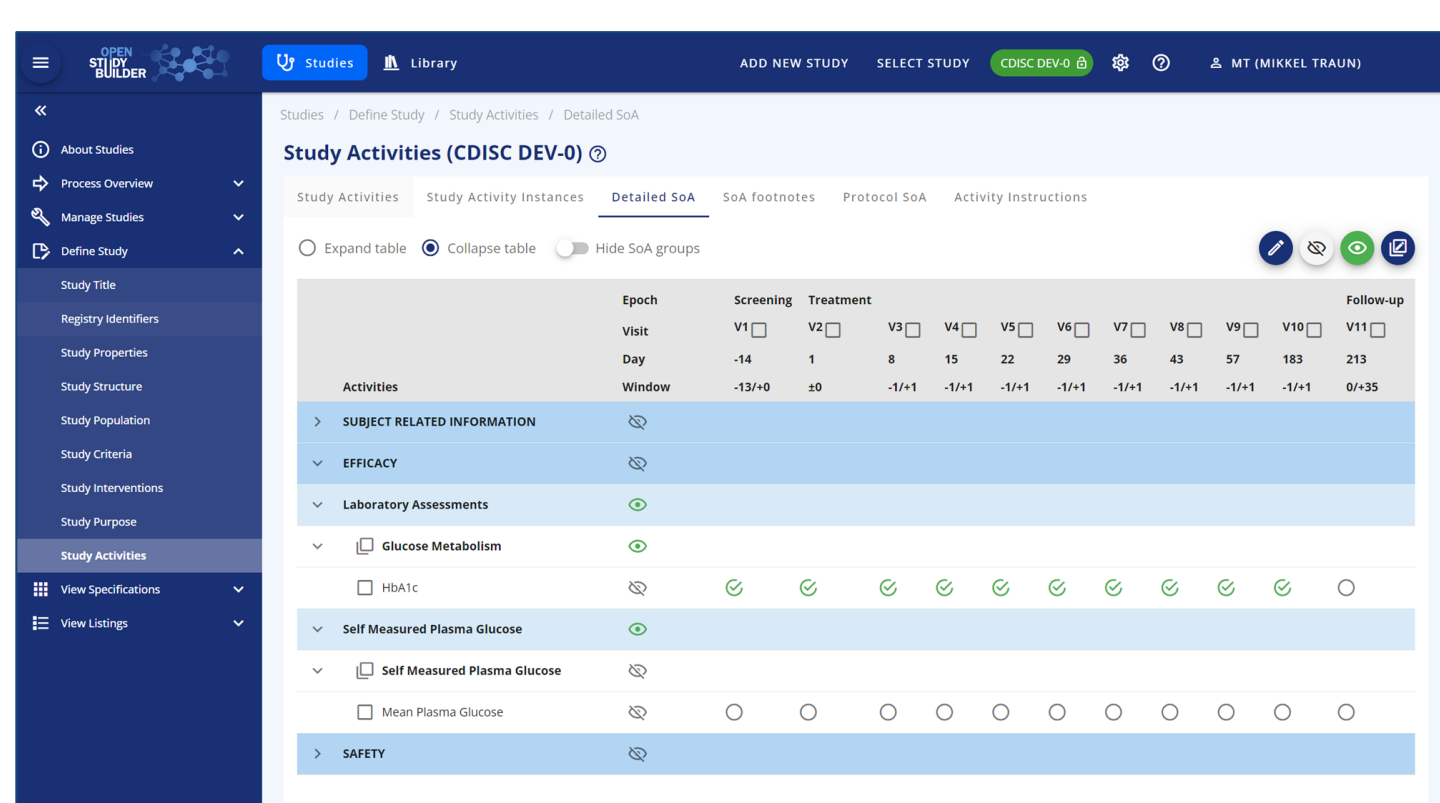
OPEN STUDY BUILDER

Studies Library

ADD NEW STUDY SELECT STUDY CDISC DEV-0 MT (MIKKEL TRAUN)

About Studies
Process Overview
Manage Studies
Define Study
Study Title
Registry Identifiers
Study Properties
Study Structure
Study Population
Study Criteria
Study Interventions
Study Purpose
Study Activities
View Specifications
View Listings

Studies / Define Study / Study Activities / Detailed SoA

Study Activities (CDISC DEV-0)

Study Activities | Study Activity Instances | Detailed SoA | SoA footnotes | Protocol SoA | Activity Instructions

Expand table Collapse table Hide SoA groups

| Activities | Epoch | Screening | Treatment | | | | | | | | | Follow-up |
|---|---|---|---|---|---|---|---|---|---|---|---|---|
| | Visit | V1 | V2 | V3 | V4 | V5 | V6 | V7 | V8 | V9 | V10 | V11 |
| | Day | -14 | 1 | 8 | 15 | 22 | 29 | 36 | 43 | 57 | 183 | 213 |
| | Window | -13/+0 | ±0 | -1/+1 | -1/+1 | -1/+1 | -1/+1 | -1/+1 | -1/+1 | -1/+1 | -1/+1 | 0/+35 |
| SUBJECT RELATED INFORMATION | | | | | | | | | | | | |
| EFFICACY | | | | | | | | | | | | |
| Laboratory Assessments | | | | | | | | | | | | |
| Glucose Metabolism | | | | | | | | | | | | |
| HbA1c | | | | | | | | | | | | |
| Self Measured Plasma Glucose | | | | | | | | | | | | |
| Self Measured Plasma Glucose | | | | | | | | | | | | |
| Mean Plasma Glucose | | | | | | | | | | | | |
| SAFETY | | | | | | | | | | | | |